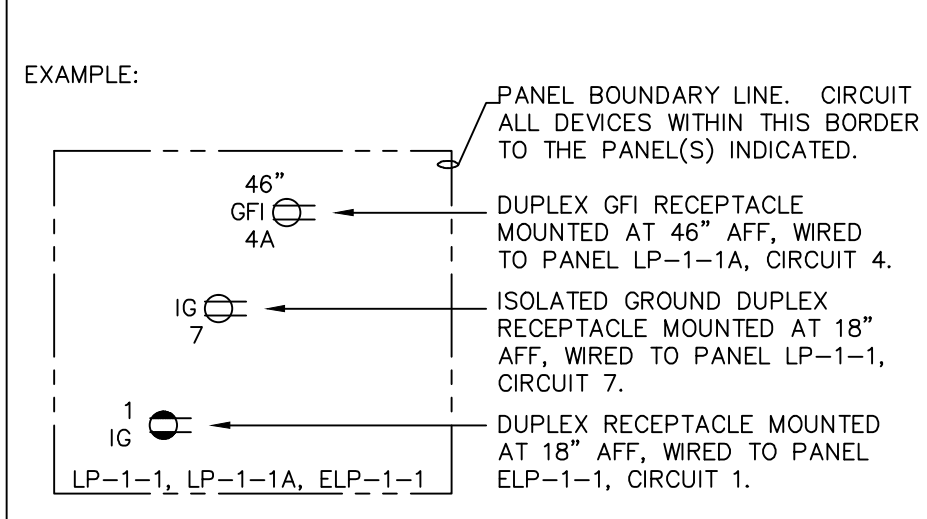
EXAMPLE:

PANEL BOUNDARY LINE. CIRCUIT ALL DEVICES WITHIN THIS BORDER TO THE PANEL(S) INDICATED.

46"
GFI
4A

DUPLEX GFI RECEPTACLE MOUNTED AT 46" AFF, WIRED TO PANEL LP–1–1A, CIRCUIT 4.

IG
7

ISOLATED GROUND DUPLEX RECEPTACLE MOUNTED AT 18" AFF, WIRED TO PANEL LP–1–1, CIRCUIT 7.

1
IG

DUPLEX RECEPTACLE MOUNTED AT 18" AFF, WIRED TO PANEL ELP–1–1, CIRCUIT 1.

LP–1–1, LP–1–1A, ELP–1–1